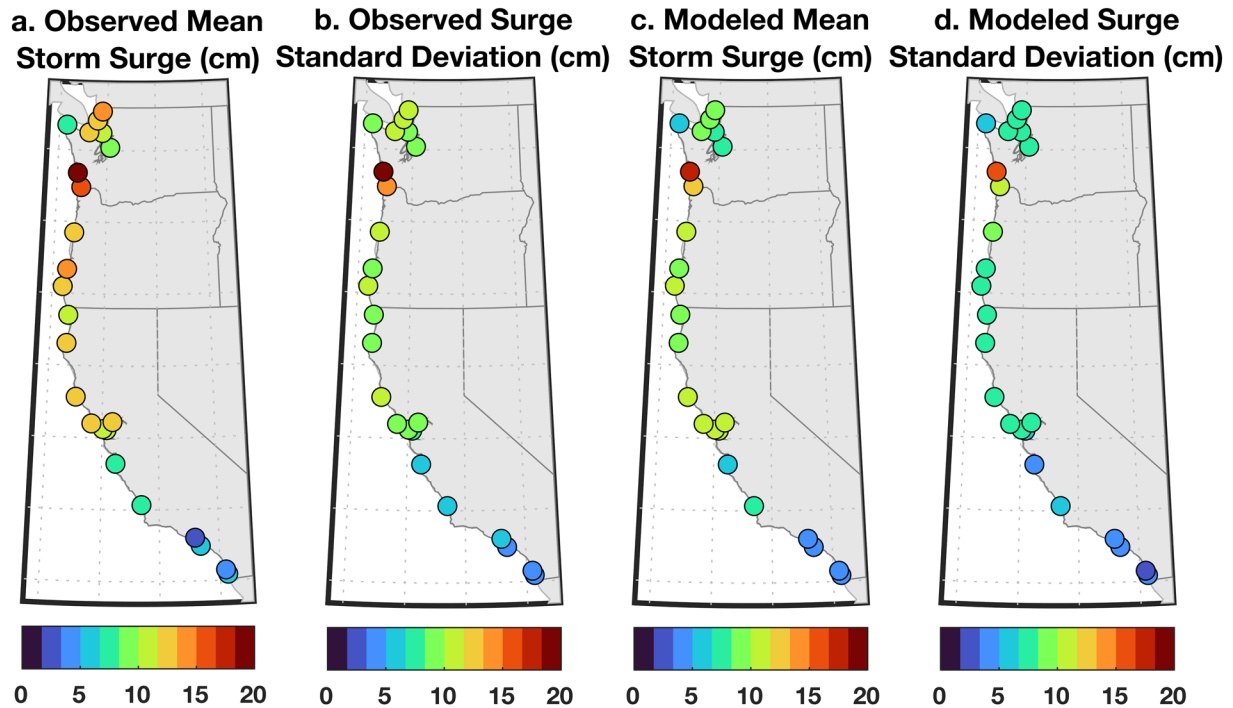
a. Observed Mean Storm Surge (cm)

0 5 10 15 20

b. Observed Surge Standard Deviation (cm)

0 5 10 15 20

c. Modeled Mean Storm Surge (cm)

0 5 10 15 20

d. Modeled Surge Standard Deviation (cm)

0 5 10 15 20